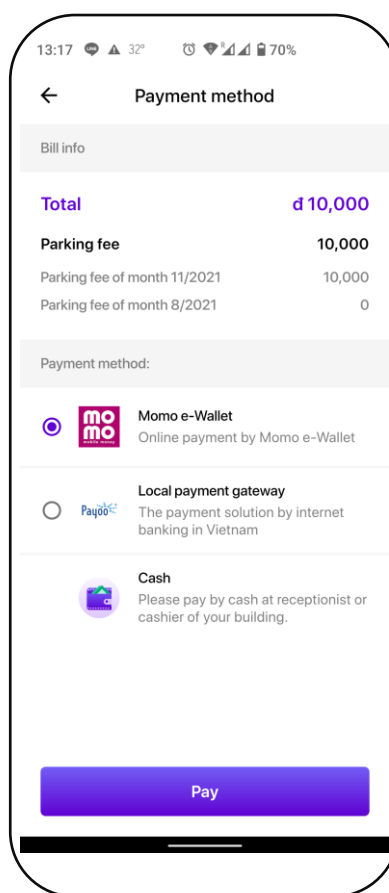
13:17 32° 70%

Payment method

Bill info

Total đ 10,000

Parking fee 10,000

Parking fee of month 11/2021 10,000

Parking fee of month 8/2021 0

Payment method:

mo mo mobile money

Momo e-Wallet
Online payment by Momo e-Wallet

Payoo

Local payment gateway
The payment solution by internet banking in Vietnam

Cash
Please pay by cash at receptionist or cashier of your building.

Pay